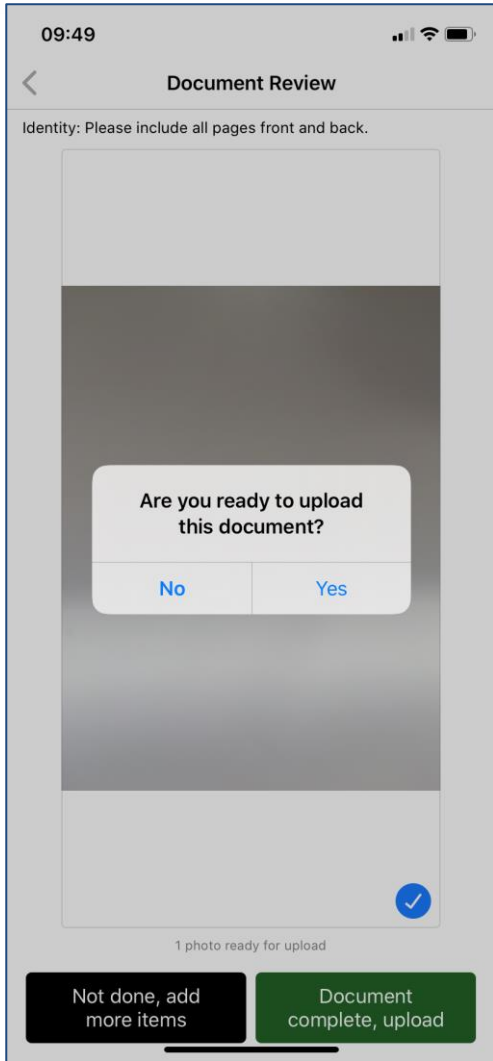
09:49

Document Review

Identity: Please include all pages front and back.

Are you ready to upload this document?

No

Yes

1 photo ready for upload

Not done, add more items

Document complete, upload